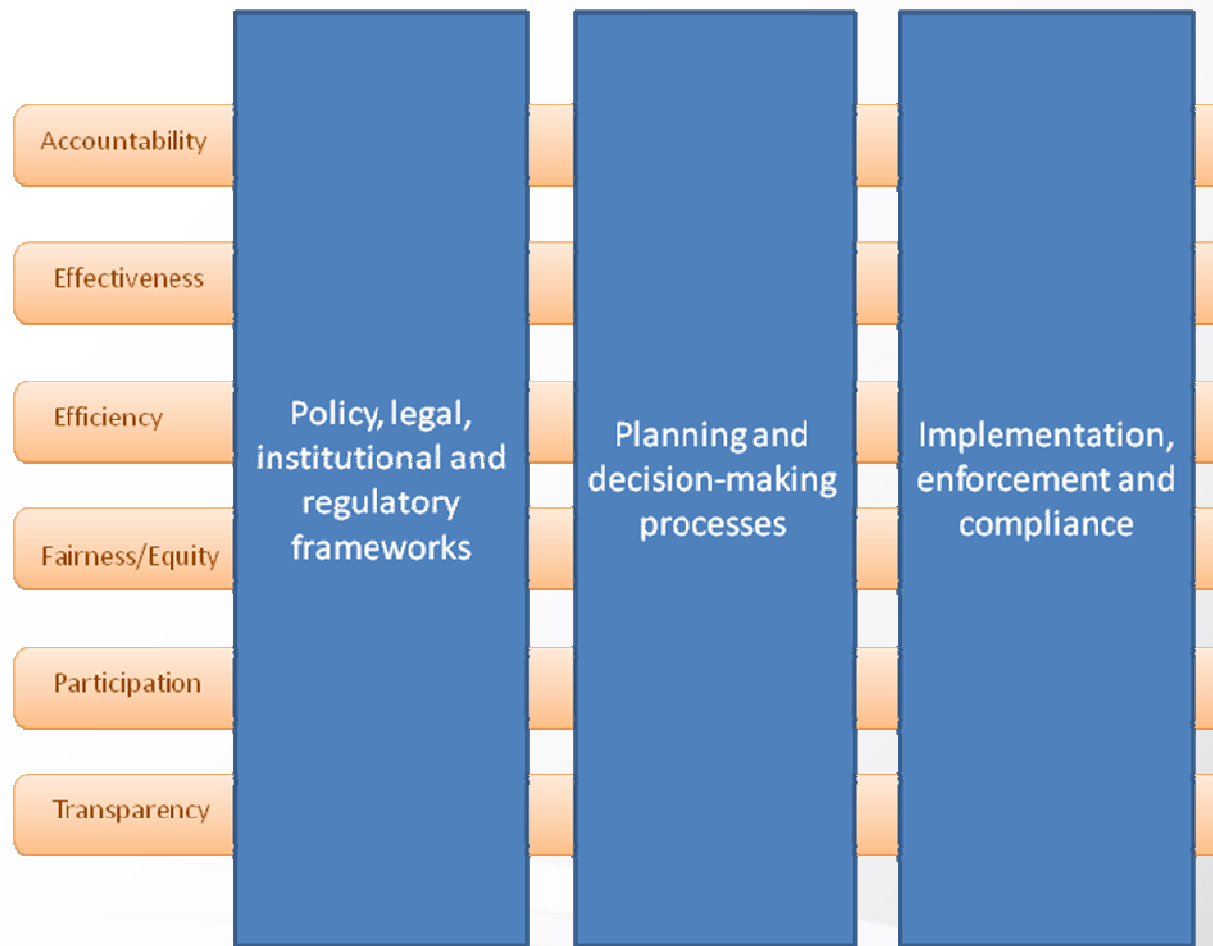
Accountability

Effectiveness

Efficiency

Fairness/Equity

Participation

Transparency

Policy, legal, institutional and regulatory frameworks

Planning and decision-making processes

Implementation, enforcement and compliance